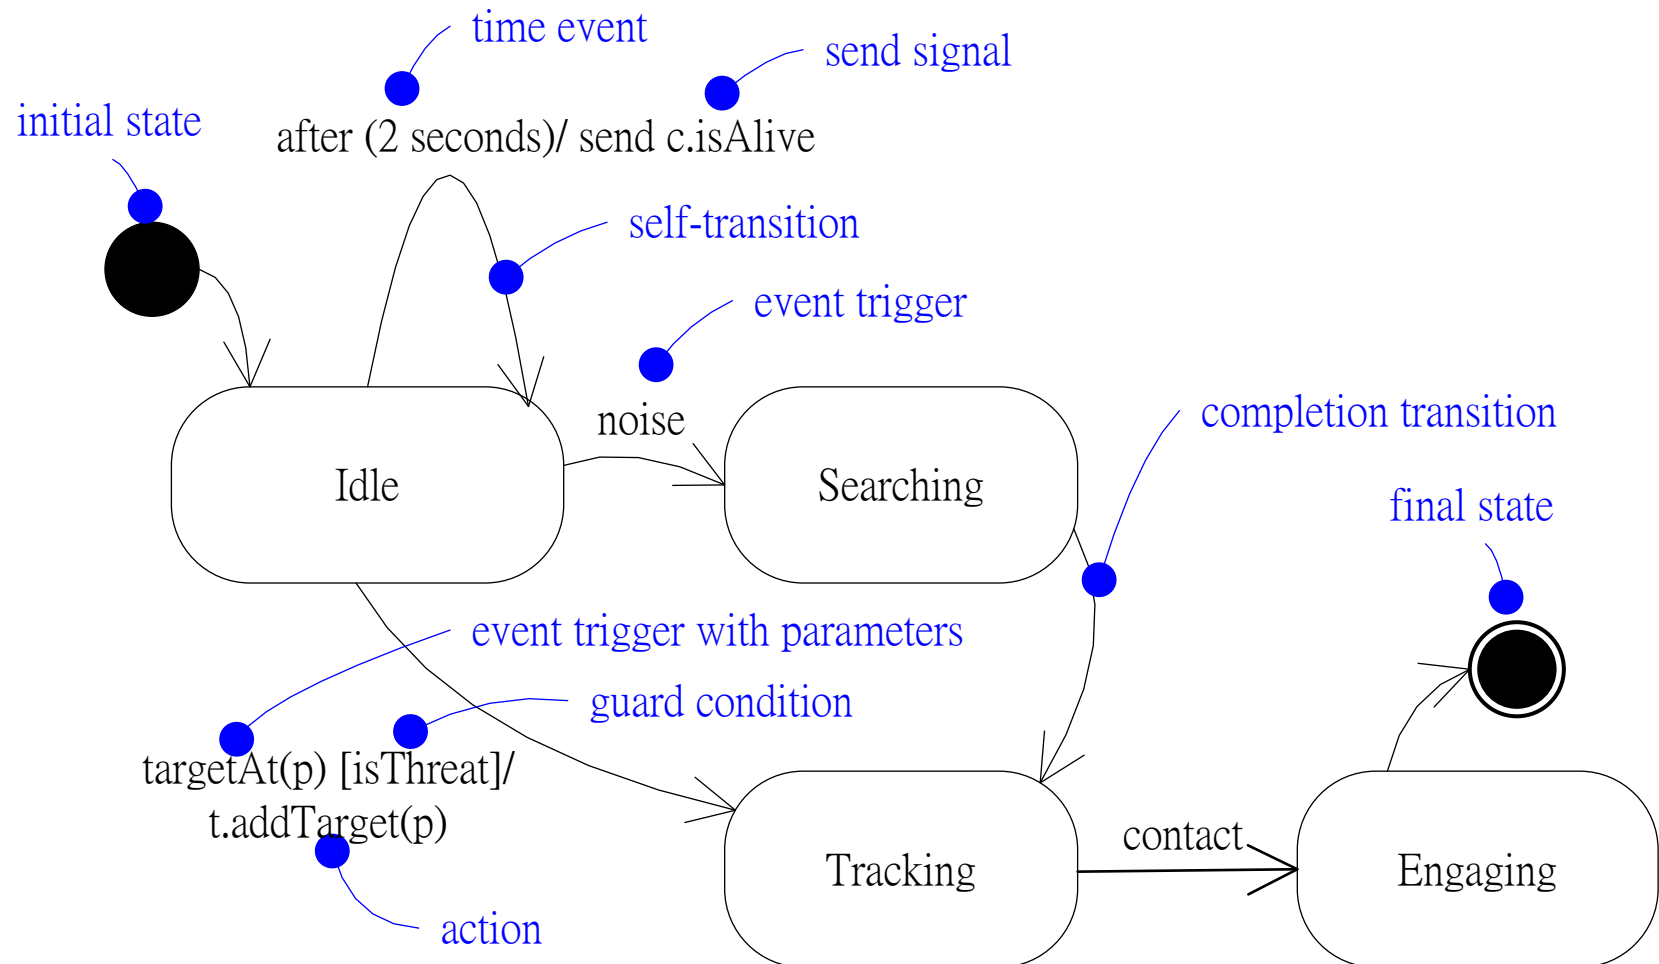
time event

send signal

initial state

after (2 seconds)/ send c.isAlive

self-transition

event trigger

noise

completion transition

Idle

Searching

final state

event trigger with parameters

guard condition

targetAt(p) [isThreat]/ t.addTarget(p)

contact

Tracking

Engaging

action